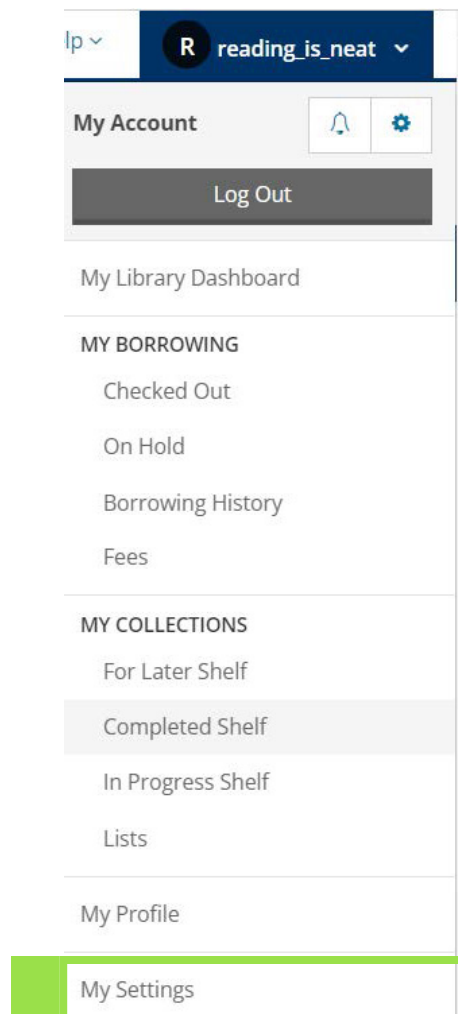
lp ˅

R reading_is_neat ˅

My Account

Log Out

My Library Dashboard

MY BORROWING

Checked Out

On Hold

Borrowing History

Fees

MY COLLECTIONS

For Later Shelf

Completed Shelf

In Progress Shelf

Lists

My Profile

My Settings